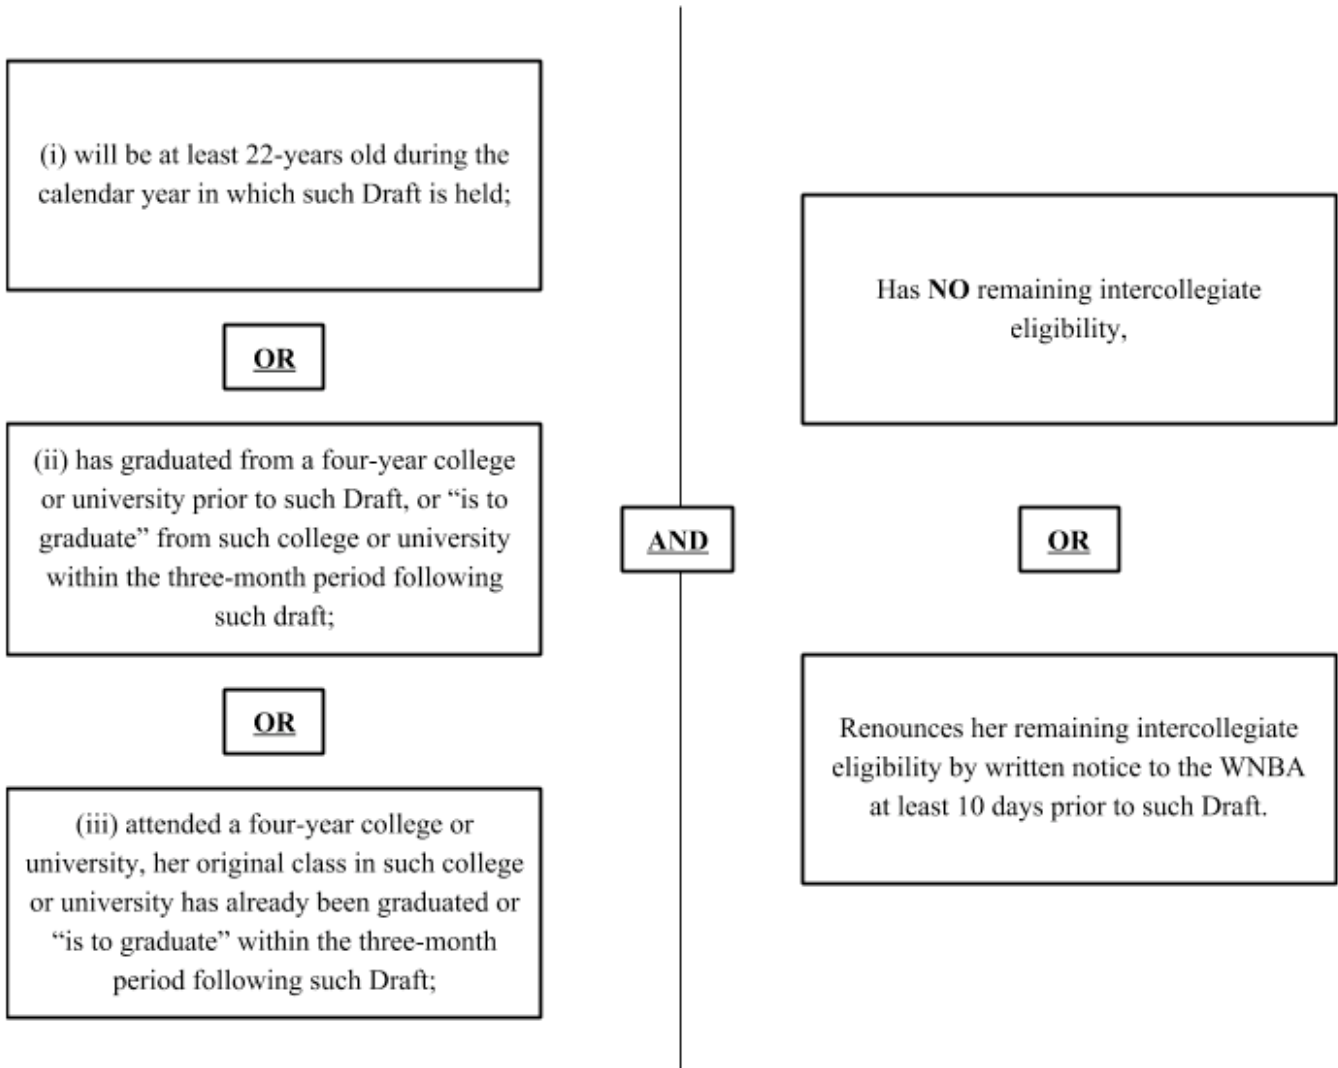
(i) will be at least 22-years old during the calendar year in which such Draft is held;

OR

(ii) has graduated from a four-year college or university prior to such Draft, or "is to graduate" from such college or university within the three-month period following such draft;

OR

(iii) attended a four-year college or university, her original class in such college or university has already been graduated or "is to graduate" within the three-month period following such Draft;

AND

Has NO remaining intercollegiate eligibility,

OR

Renounces her remaining intercollegiate eligibility by written notice to the WNBA at least 10 days prior to such Draft.